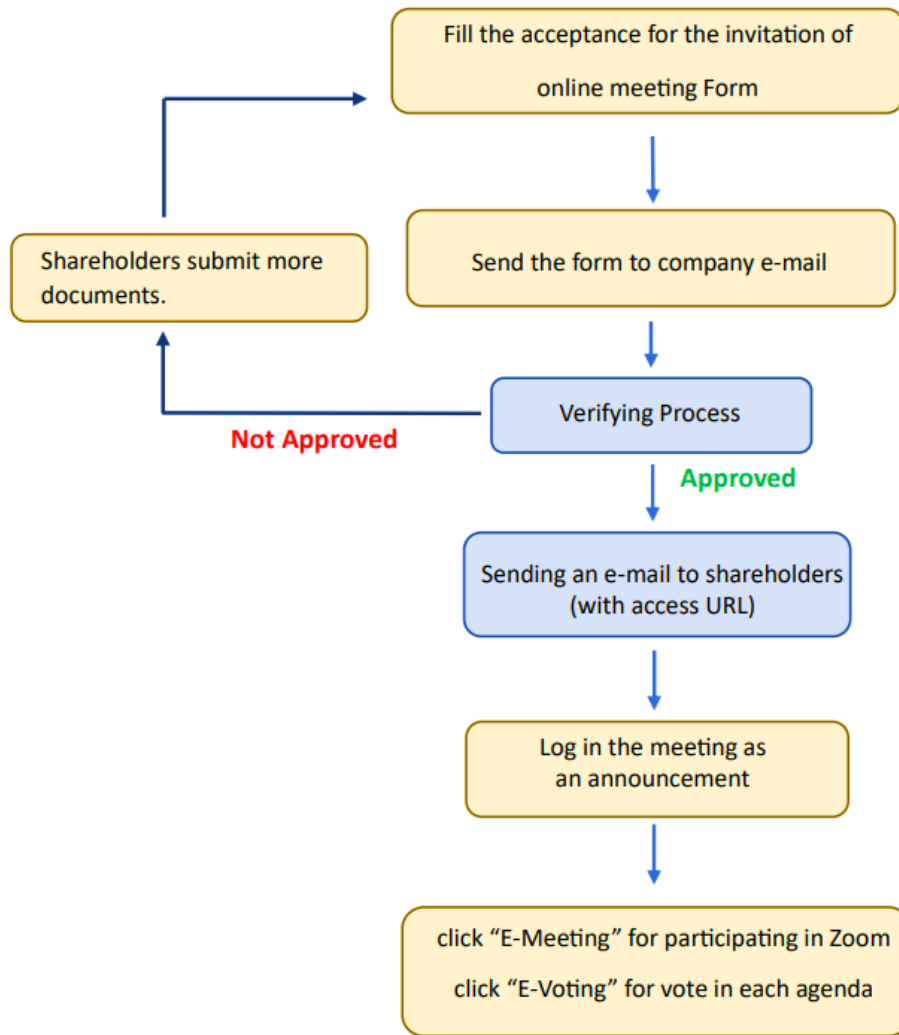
Fill the acceptance for the invitation of online meeting Form

Send the form to company e-mail

Shareholders submit more documents.

Verifying Process

Not Approved

Approved

Sending an e-mail to shareholders (with access URL)

Log in the meeting as an announcement

click “E-Meeting” for participating in Zoom
click “E-Voting” for vote in each agenda